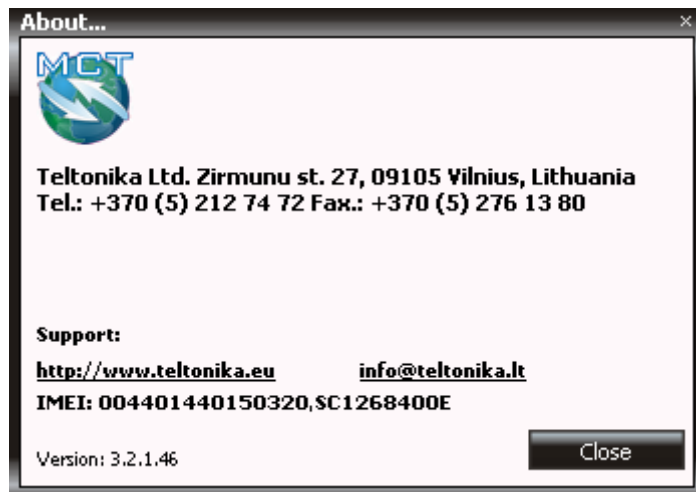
About...

×

MCT

Teltonika Ltd. Zirmunu st. 27, 09105 Vilnius, Lithuania
Tel.: +370 (5) 212 74 72 Fax.: +370 (5) 276 13 80

Support:

http://www.teltonika.eu info@teltonika.lt

IMEI: 004401440150320,SC1268400E

Version: 3.2.1.46

Close